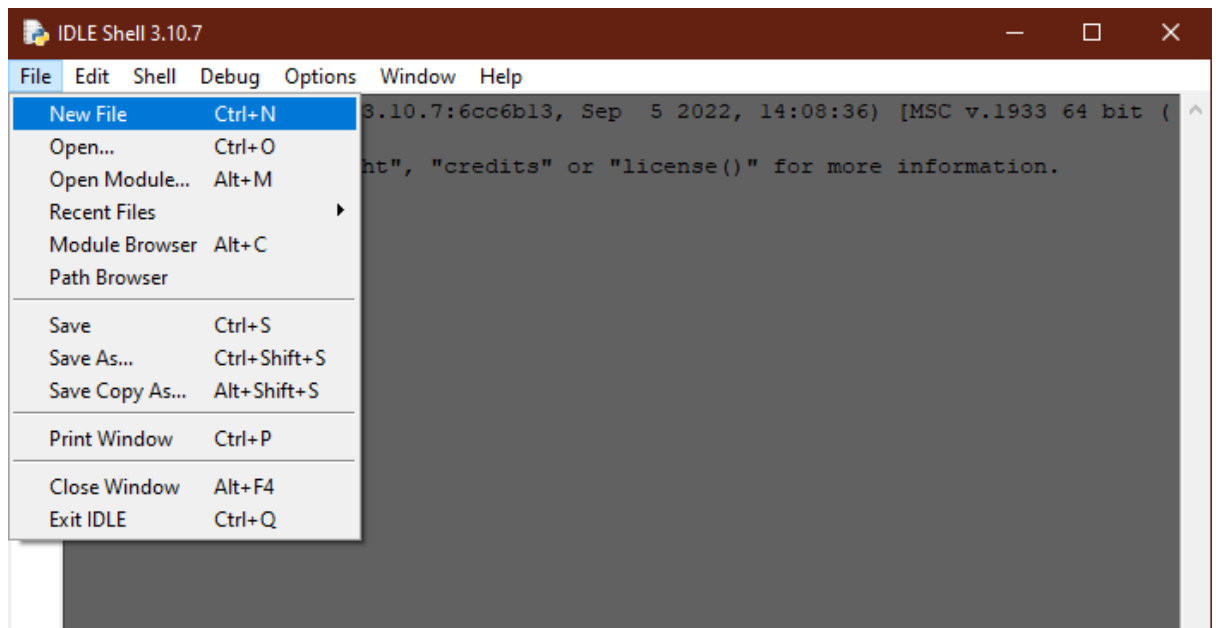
IDLE Shell 3.10.7

File Edit Shell Debug Options Window Help

New File Ctrl+N
Open... Ctrl+O
Open Module... Alt+M
Recent Files
Module Browser Alt+C
Path Browser

Save Ctrl+S
Save As... Ctrl+Shift+S
Save Copy As... Alt+Shift+S

Print Window Ctrl+P

Close Window Alt+F4
Exit IDLE Ctrl+Q

3.10.7:6cc6b13, Sep 5 2022, 14:08:36) [MSC v.1933 64 bit (
ht", "credits" or "license()" for more information.